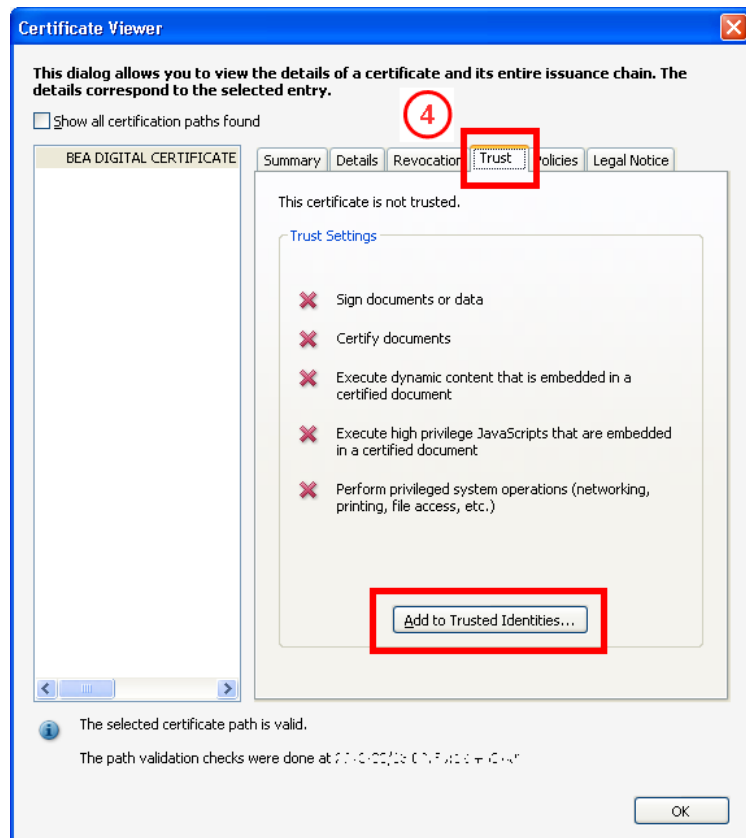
Certificate Viewer

This dialog allows you to view the details of a certificate and its entire issuance chain. The details correspond to the selected entry.

Show all certification paths found

4

BEA DIGITAL CERTIFICATE

Summary | Details | Revocation | Trust | Policies | Legal Notice

This certificate is not trusted.

Trust Settings

Sign documents or data

Certify documents

Execute dynamic content that is embedded in a certified document

Execute high privilege JavaScripts that are embedded in a certified document

Perform privileged system operations (networking, printing, file access, etc.)

Add to Trusted Identities...

The selected certificate path is valid.

The path validation checks were done at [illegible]

OK